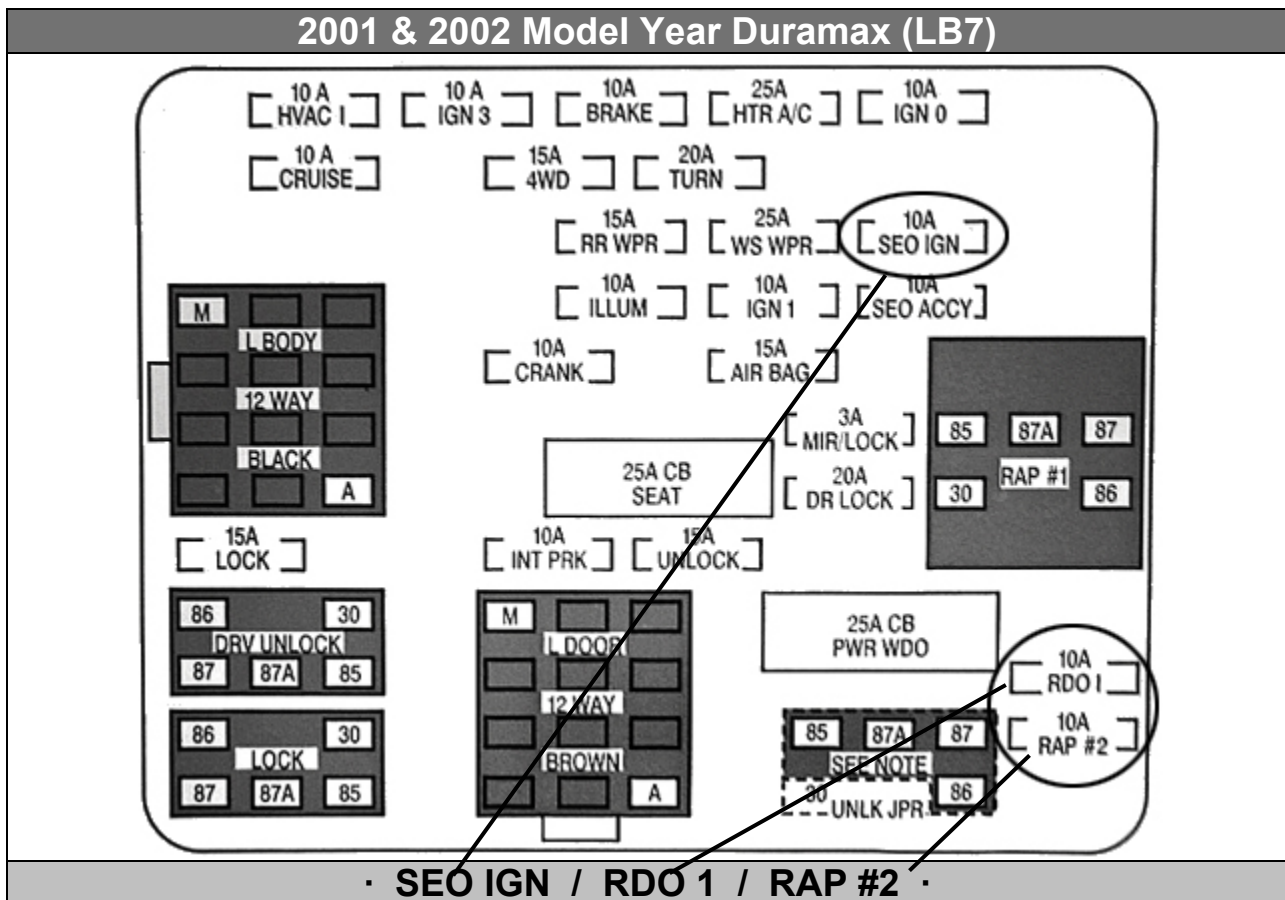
2001 & 2002 Model Year Duramax (LB7)

10 A HVAC I
10 A IGN 3
10A BRAKE
25A HTR A/C
10A IGN 0

10 A CRUISE
15A 4WD
20A TURN

15A RR WPR
25A WS WPR
10A SEO IGN

10A ILLUM
10A IGN 1
10A SEO ACCY

M
L BODY
12 WAY
BLACK
A

10A CRANK
15A AIR BAG

3A MIR/LOCK
20A DR LOCK

85
87A
87
RAP #1
30
86

25A CB SEAT

15A LOCK
10A INT PRK
15A UNLOCK

86
30
DRV UNLOCK
87
87A
85

M
L DOOR
12 WAY
BROWN
A

25A CB PWR WDO

10A RDO I
10A RAP #2

86
30
LOCK
87
87A
85

85
87A
87
SEE NOTE
30
UNLK JPR
86

· SEO IGN / RDO 1 / RAP #2 ·